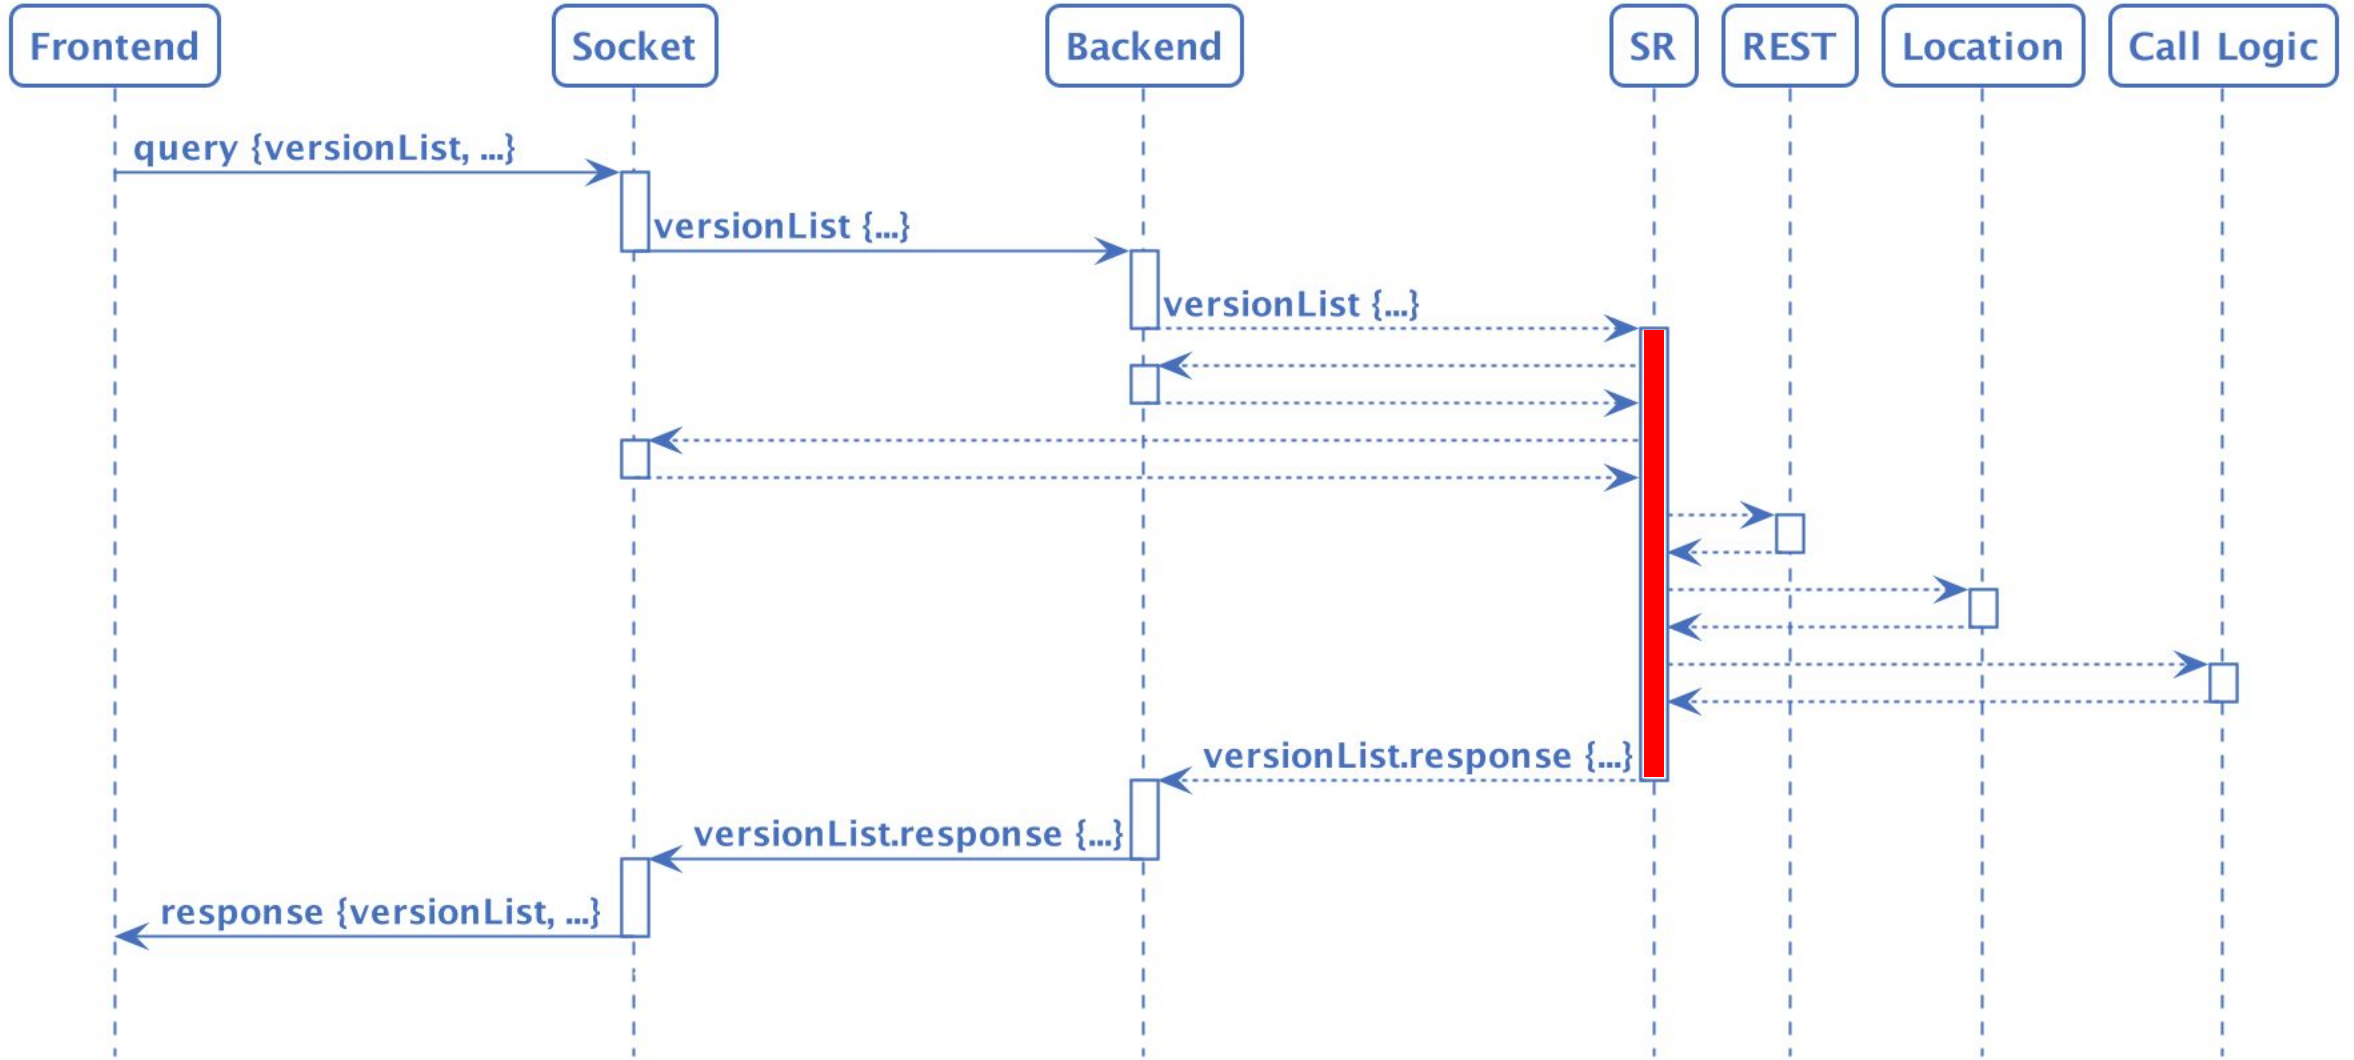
Frontend

Socket

Backend

SR

REST

Location

Call Logic

query {versionList, ...}

versionList {...}

versionList {...}

versionList.response {...}

versionList.response {...}

response {versionList, ...}